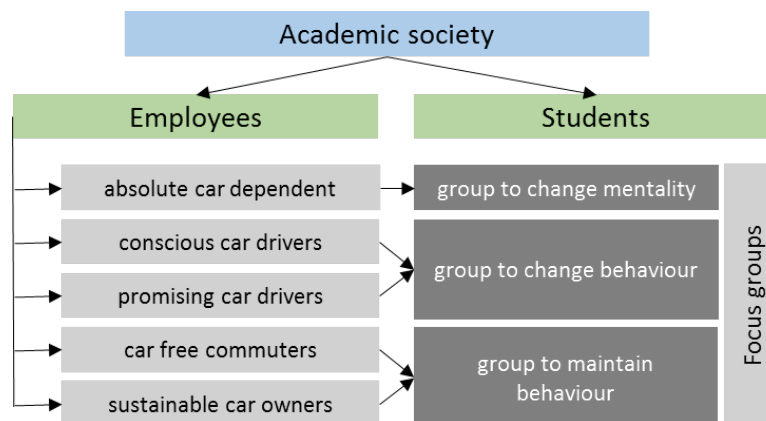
Academic society

Employees

Students

absolute car dependent

conscious car drivers

promising car drivers

car free commuters

sustainable car owners

group to change mentality

group to change behaviour

group to maintain behaviour

Focus groups